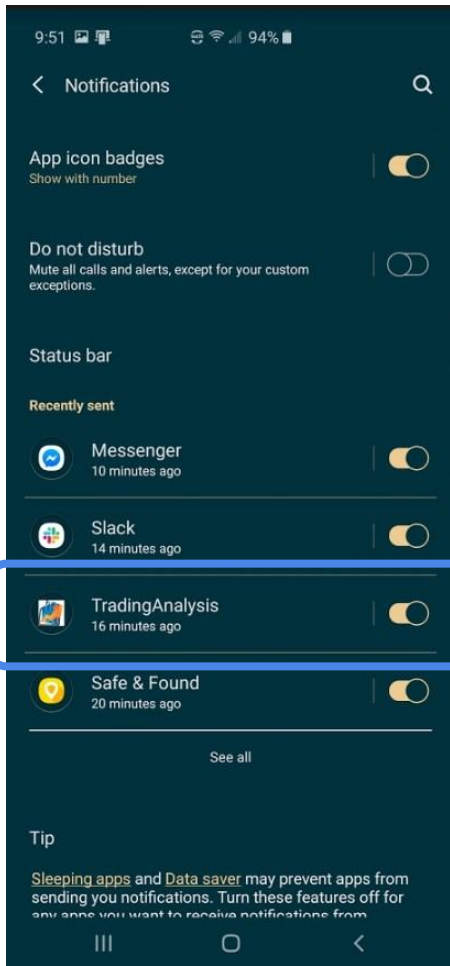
9:51 94%

Notifications

App icon badges
Show with number

Do not disturb
Mute all calls and alerts, except for your custom exceptions.

Status bar

Recently sent

Messenger
10 minutes ago

Slack
14 minutes ago

TradingAnalysis
16 minutes ago

Safe & Found
20 minutes ago

See all

Tip

Sleeping apps and Data saver may prevent apps from sending you notifications. Turn these features off for any apps you want to receive notifications from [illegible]